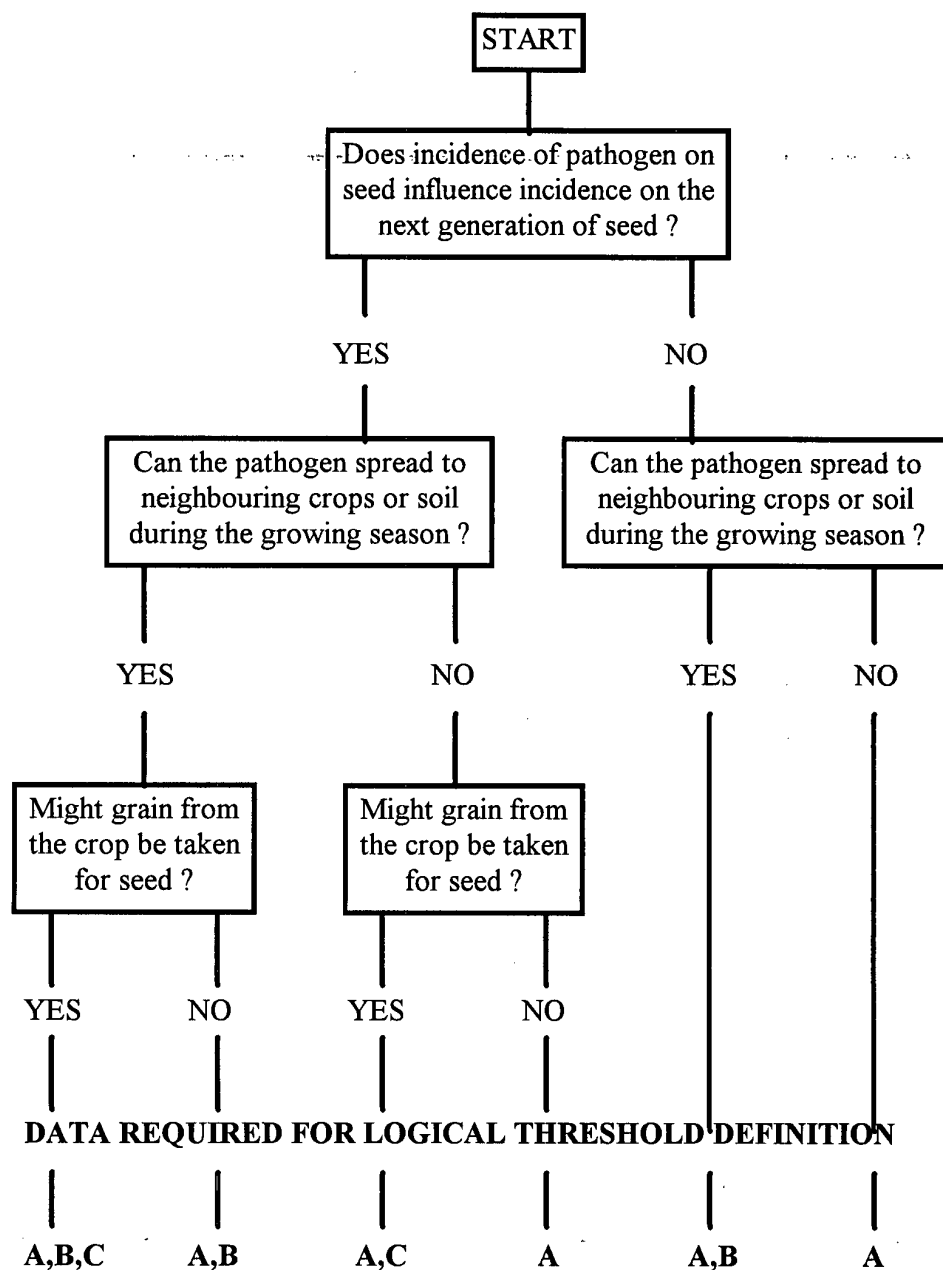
START

Does incidence of pathogen on seed influence incidence on the next generation of seed ?

YES

NO

Can the pathogen spread to neighbouring crops or soil during the growing season ?

Can the pathogen spread to neighbouring crops or soil during the growing season ?

YES

NO

YES

NO

Might grain from the crop be taken for seed ?

Might grain from the crop be taken for seed ?

YES

NO

YES

NO

DATA REQUIRED FOR LOGICAL THRESHOLD DEFINITION

A,B,C

A,B

A,C

A

A,B

A